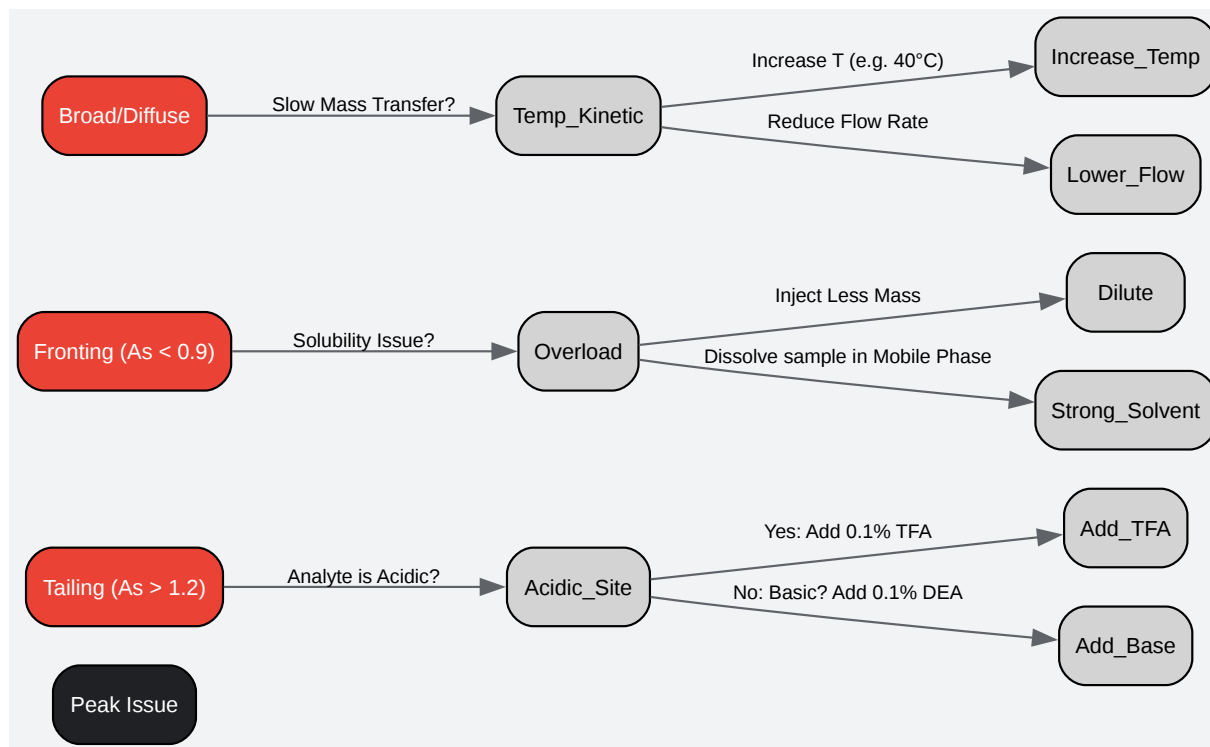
Broad/Diffuse
Slow Mass Transfer?
Temp_Kinetic
Increase T (e.g. 40°C)
Increase_Temp
Reduce Flow Rate
Lower_Flow

Fronting (As < 0.9)
Solubility Issue?
Overload
Inject Less Mass
Dilute
Dissolve sample in Mobile Phase
Strong_Solvent

Tailing (As > 1.2)
Analyte is Acidic?
Acidic_Site
Yes: Add 0.1% TFA
Add_TFA
No: Basic? Add 0.1% DEA
Add_Base

Peak Issue